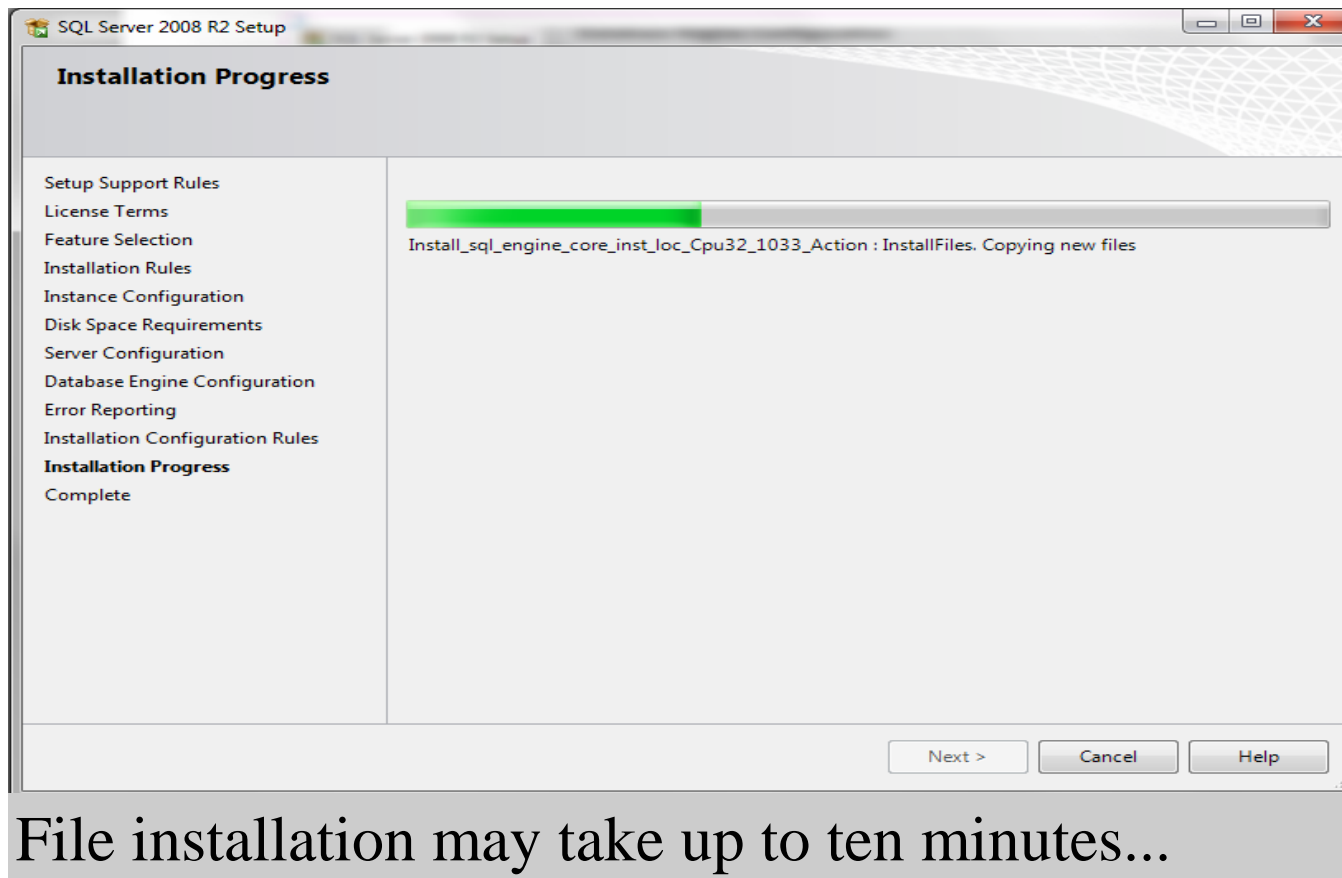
SQL Server 2008 R2 Setup

Installation Progress

Setup Support Rules
License Terms
Feature Selection
Installation Rules
Instance Configuration
Disk Space Requirements
Server Configuration
Database Engine Configuration
Error Reporting
Installation Configuration Rules
Installation Progress
Complete

Install_sql_engine_core_inst_loc_Cpu32_1033_Action : InstallFiles. Copying new files

Next >
Cancel
Help

File installation may take up to ten minutes...